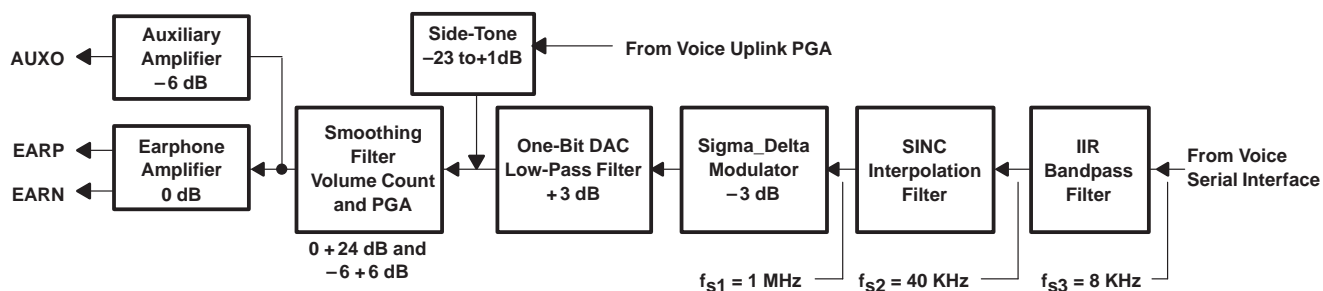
Auxiliary Amplifier –6 dB

AUXO

Side-Tone –23 to+1dB

From Voice Uplink PGA

EARP

EARN

Earphone Amplifier 0 dB

Smoothing Filter Volume Count and PGA

One-Bit DAC Low-Pass Filter +3 dB

Sigma_Delta Modulator –3 dB

SINC Interpolation Filter

IIR Bandpass Filter

From Voice Serial Interface

0 +24 dB and –6 +6 dB

$f_{s1}$ = 1 MHz

$f_{s2}$ = 40 KHz

$f_{s3}$ = 8 KHz